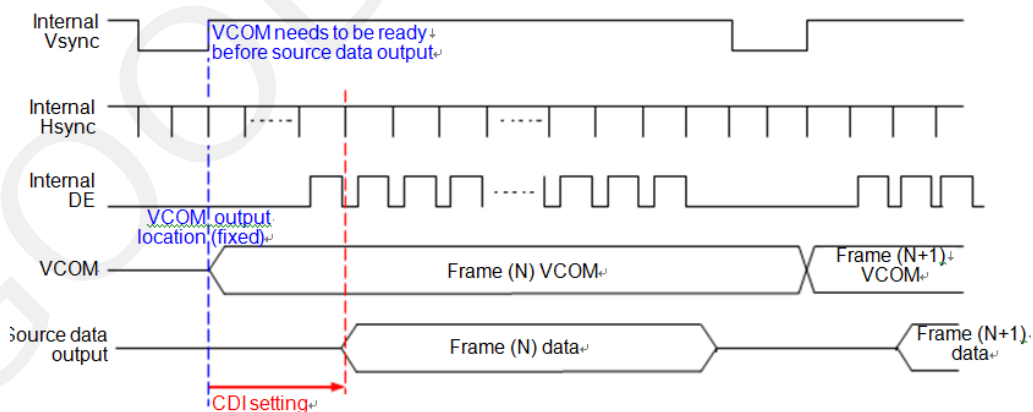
Internal Vsync

VCOM needs to be ready before source data output

Internal Hsync

Internal DE

VCOM output location (fixed)

VCOM

Frame (N) VCOM

Frame (N+1) VCOM

Source data output

Frame (N) data

Frame (N+1) data

CDI setting